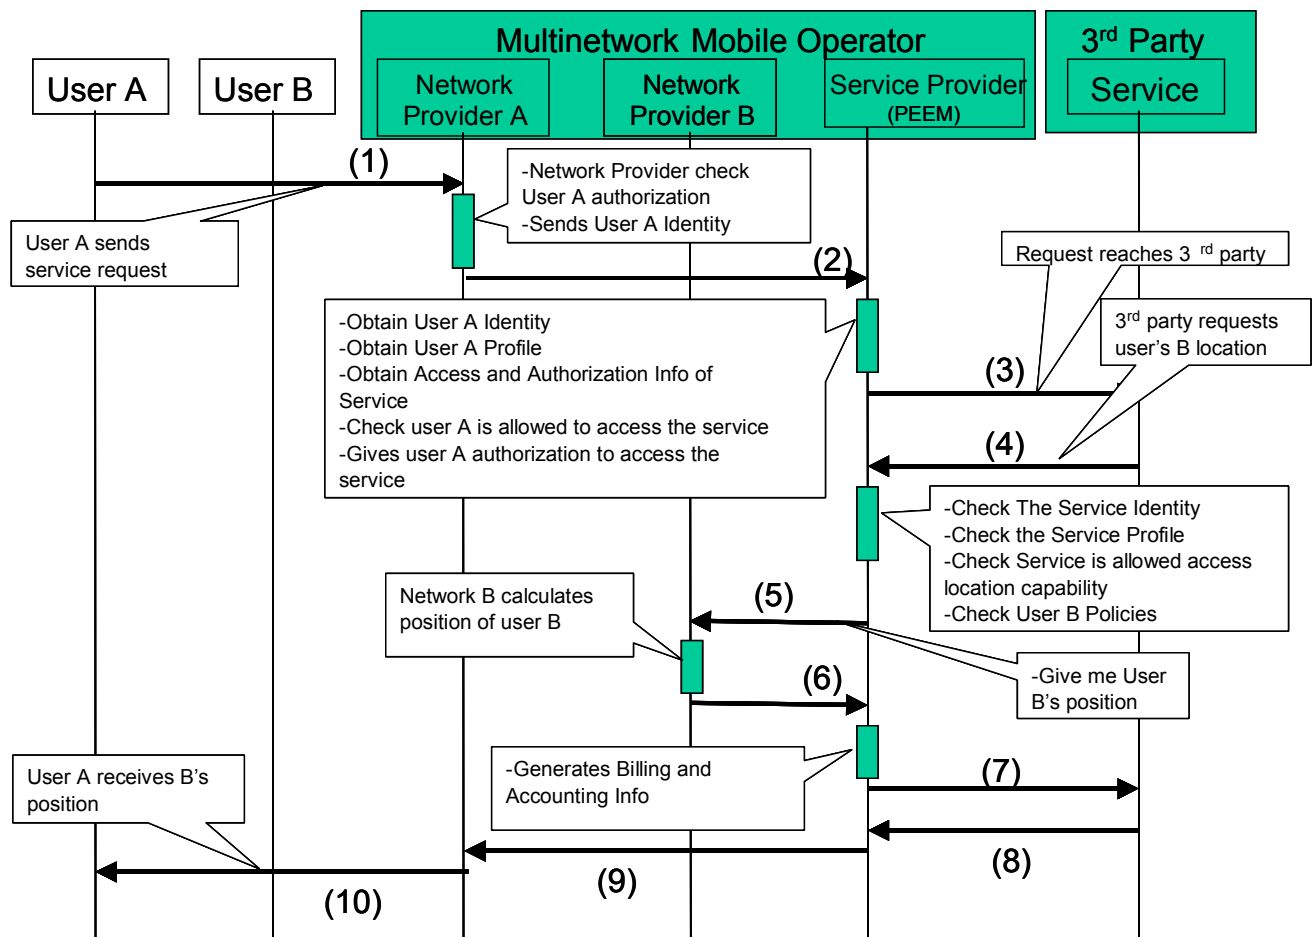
Multinetwork Mobile Operator

3rd Party

User A

User B

Network Provider A

Network Provider B

Service Provider (PEEM)

Service

(1)

-Network Provider check User A authorization
-Sends User A Identity

User A sends service request

(2)

Request reaches 3 rd party

3rd party requests user's B location

-Obtain User A Identity
-Obtain User A Profile
-Obtain Access and Authorization Info of Service
-Check user A is allowed to access the service
-Gives user A authorization to access the service

(3)

(4)

-Check The Service Identity
-Check the Service Profile
-Check Service is allowed access location capability
-Check User B Policies

Network B calculates position of user B

(5)

(6)

-Give me User B's position

User A receives B's position

-Generates Billing and Accounting Info

(7)

(8)

(9)

(10)